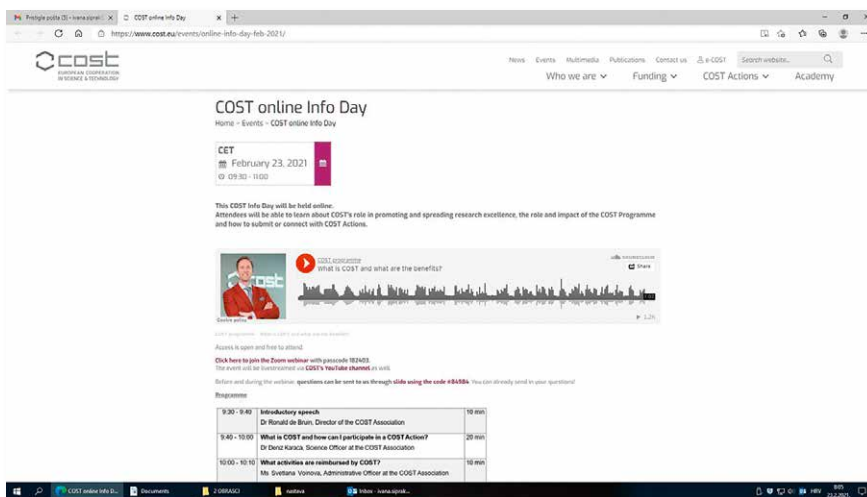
Pristigla pošta (3) - ivana.sipraki... × COST online Info Day × +

https://www.cost.eu/events/online-info-day-feb-2021/

cost
EUROPEAN COOPERATION IN SCIENCE & TECHNOLOGY

News Events Multimedia Publications Contact us e-COST Search website...

Who we are Funding COST Actions Academy

COST online Info Day

Home › Events › COST online Info Day

CET
February 23, 2021
09:30 - 11:00

This COST Info Day will be held online.
Attendees will be able to learn about COST's role in promoting and spreading research excellence, the role and impact of the COST Programme and how to submit or connect with COST Actions.

COST programme
What is COST and what are the benefits?

Share

Cookie policy

Access is open and free to attend.

Click here to join the Zoom webinar with passcode 182403.
The event will be livestreamed via COST's YouTube channel on web.

Before and during the webinar, questions can be sent to us through slido using the code #84984. You can already send in your questions!

Programme

| 9:30 - 9:40 | Introductory speech<br>Dr Ronald de Bruin, Director of the COST Association | 10 min |
|---|---|---|
| 9:40 - 10:00 | What is COST and how can I participate in a COST Action?<br>Dr Deniz Karaca, Science Officer at the COST Association | 20 min |
| 10:00 - 10:10 | What activities are reimbursed by COST?<br>Ms Svetlana Voinova, Administrative Officer at the COST Association | 10 min |

COST online Info D... Documents 2 OBRASCI nastava Inbox - ivana.sipraki... HRV 23.2.2021